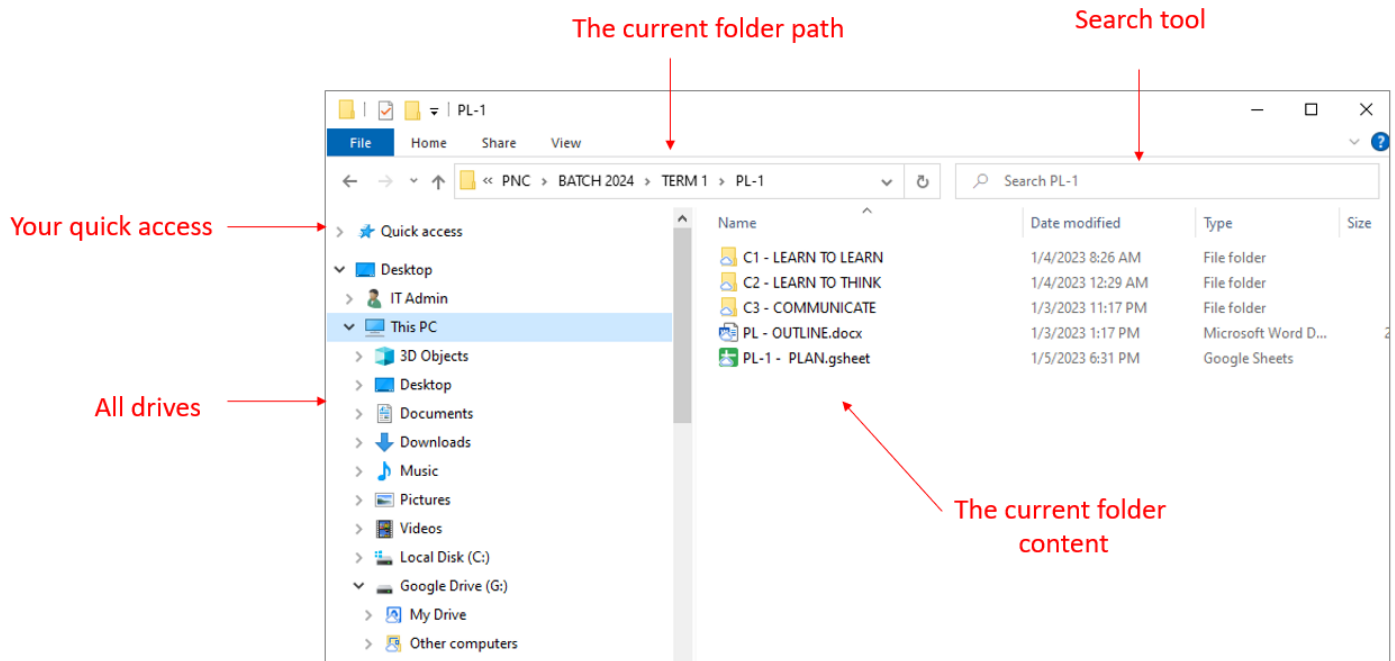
The current folder path

Search tool

PL-1

File Home Share View

« PNC > BATCH 2024 > TERM 1 > PL-1

Search PL-1

Your quick access

Quick access

Desktop

IT Admin

This PC

3D Objects

Desktop

Documents

Downloads

Music

Pictures

Videos

Local Disk (C:)

Google Drive (G:)

My Drive

Other computers

All drives

| Name | Date modified | Type | Size |
|---|---|---|---|
| C1 - LEARN TO LEARN | 1/4/2023 8:26 AM | File folder | |
| C2 - LEARN TO THINK | 1/4/2023 12:29 AM | File folder | |
| C3 - COMMUNICATE | 1/3/2023 11:17 PM | File folder | |
| PL - OUTLINE.docx | 1/3/2023 1:17 PM | Microsoft Word D... | 2 |
| PL-1 - PLAN.gsheet | 1/5/2023 6:31 PM | Google Sheets | |

The current folder content